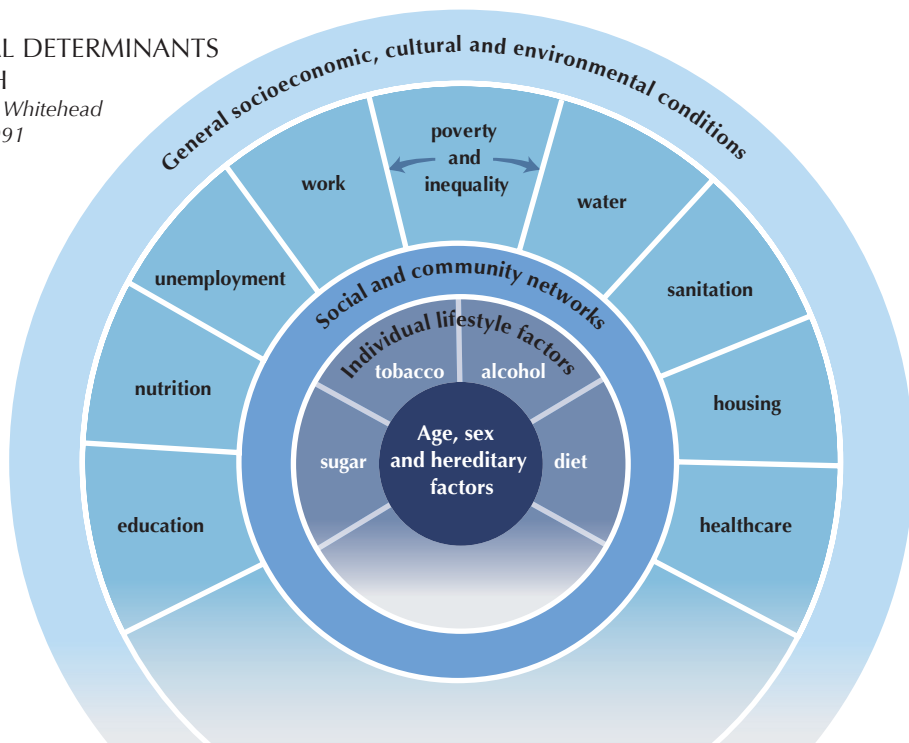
L DETERMINANTS
H
Whitehead
91

General socioeconomic, cultural and environmental conditions

poverty and inequality

work

water

unemployment

sanitation

nutrition

housing

education

healthcare

Social and community networks

Individual lifestyle factors

tobacco

alcohol

sugar

diet

Age, sex and hereditary factors